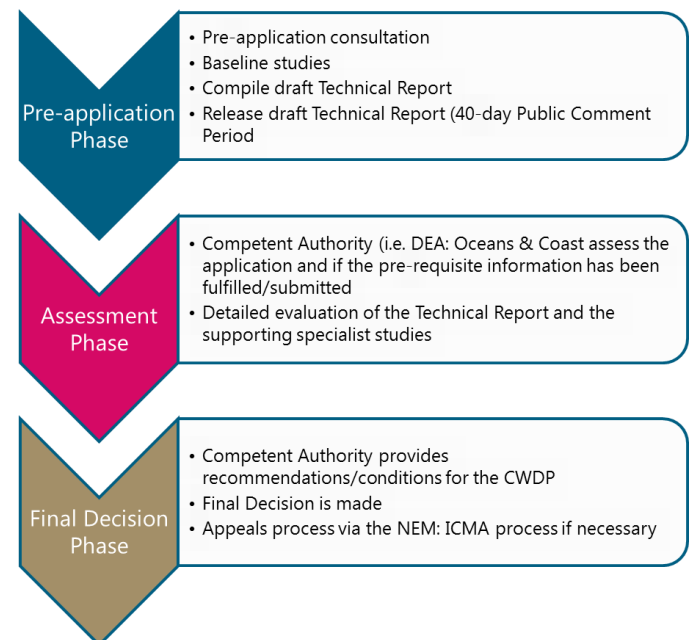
Pre-application Phase

- Pre-application consultation
- Baseline studies
- Compile draft Technical Report
- Release draft Technical Report (40-day Public Comment Period

Assessment Phase

- Competent Authority (i.e. DEA: Oceans & Coast assess the application and if the pre-requisite information has been fulfilled/submitted
- Detailed evaluation of the Technical Report and the supporting specialist studies

Final Decision Phase

- Competent Authority provides recommendations/conditions for the CWDP
- Final Decision is made
- Appeals process via the NEM: ICMA process if necessary